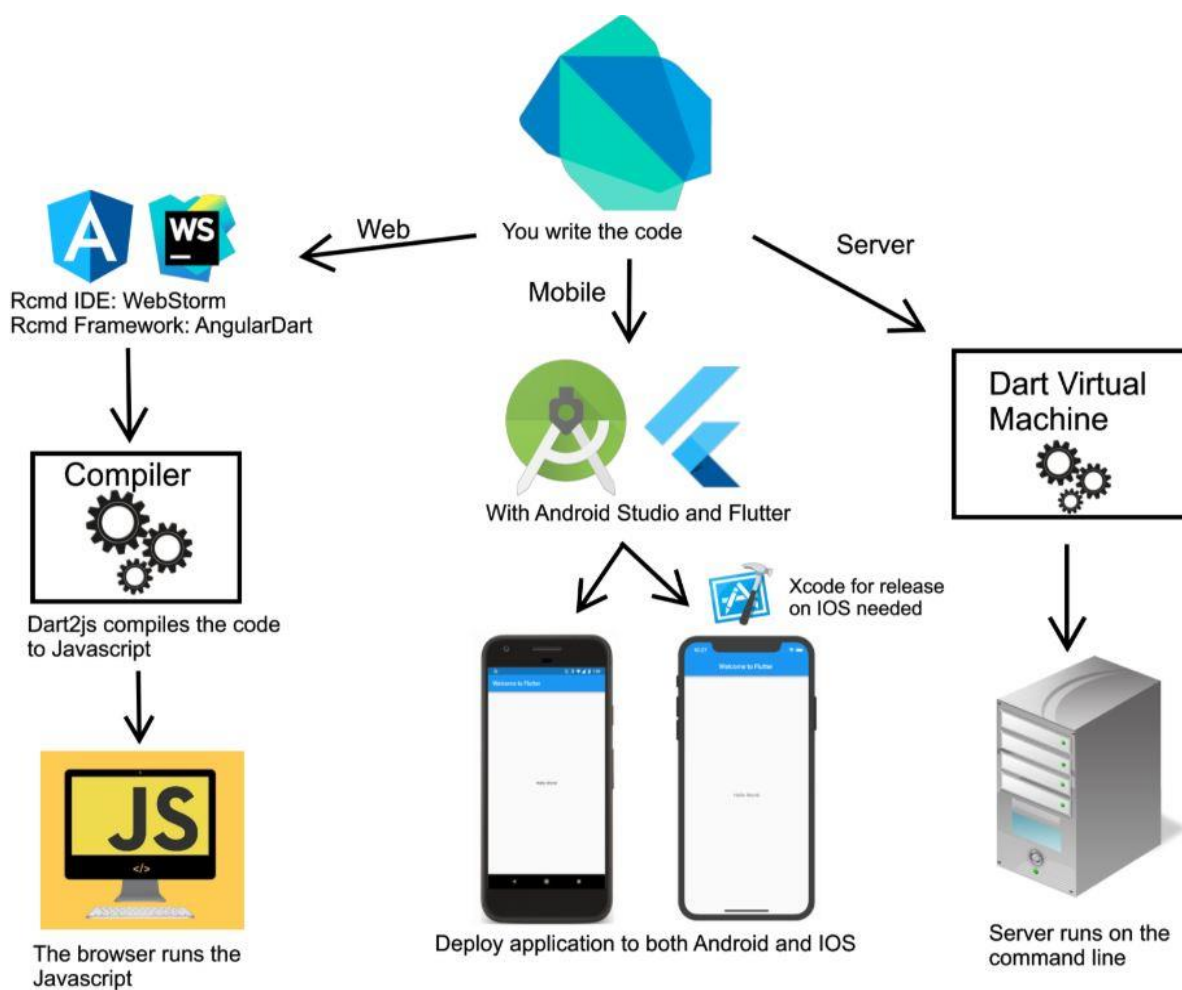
You write the code

Web

Mobile

Server

A WS

Rcmd IDE: WebStorm
Rcmd Framework: AngularDart

Compiler

Dart2js compiles the code to Javascript

JS

</>

The browser runs the Javascript

With Android Studio and Flutter

Xcode for release on IOS needed

Welcome to Flutter

Hello World

Welcome to Flutter

Hello World

Deploy application to both Android and IOS

Dart Virtual Machine

Server runs on the command line